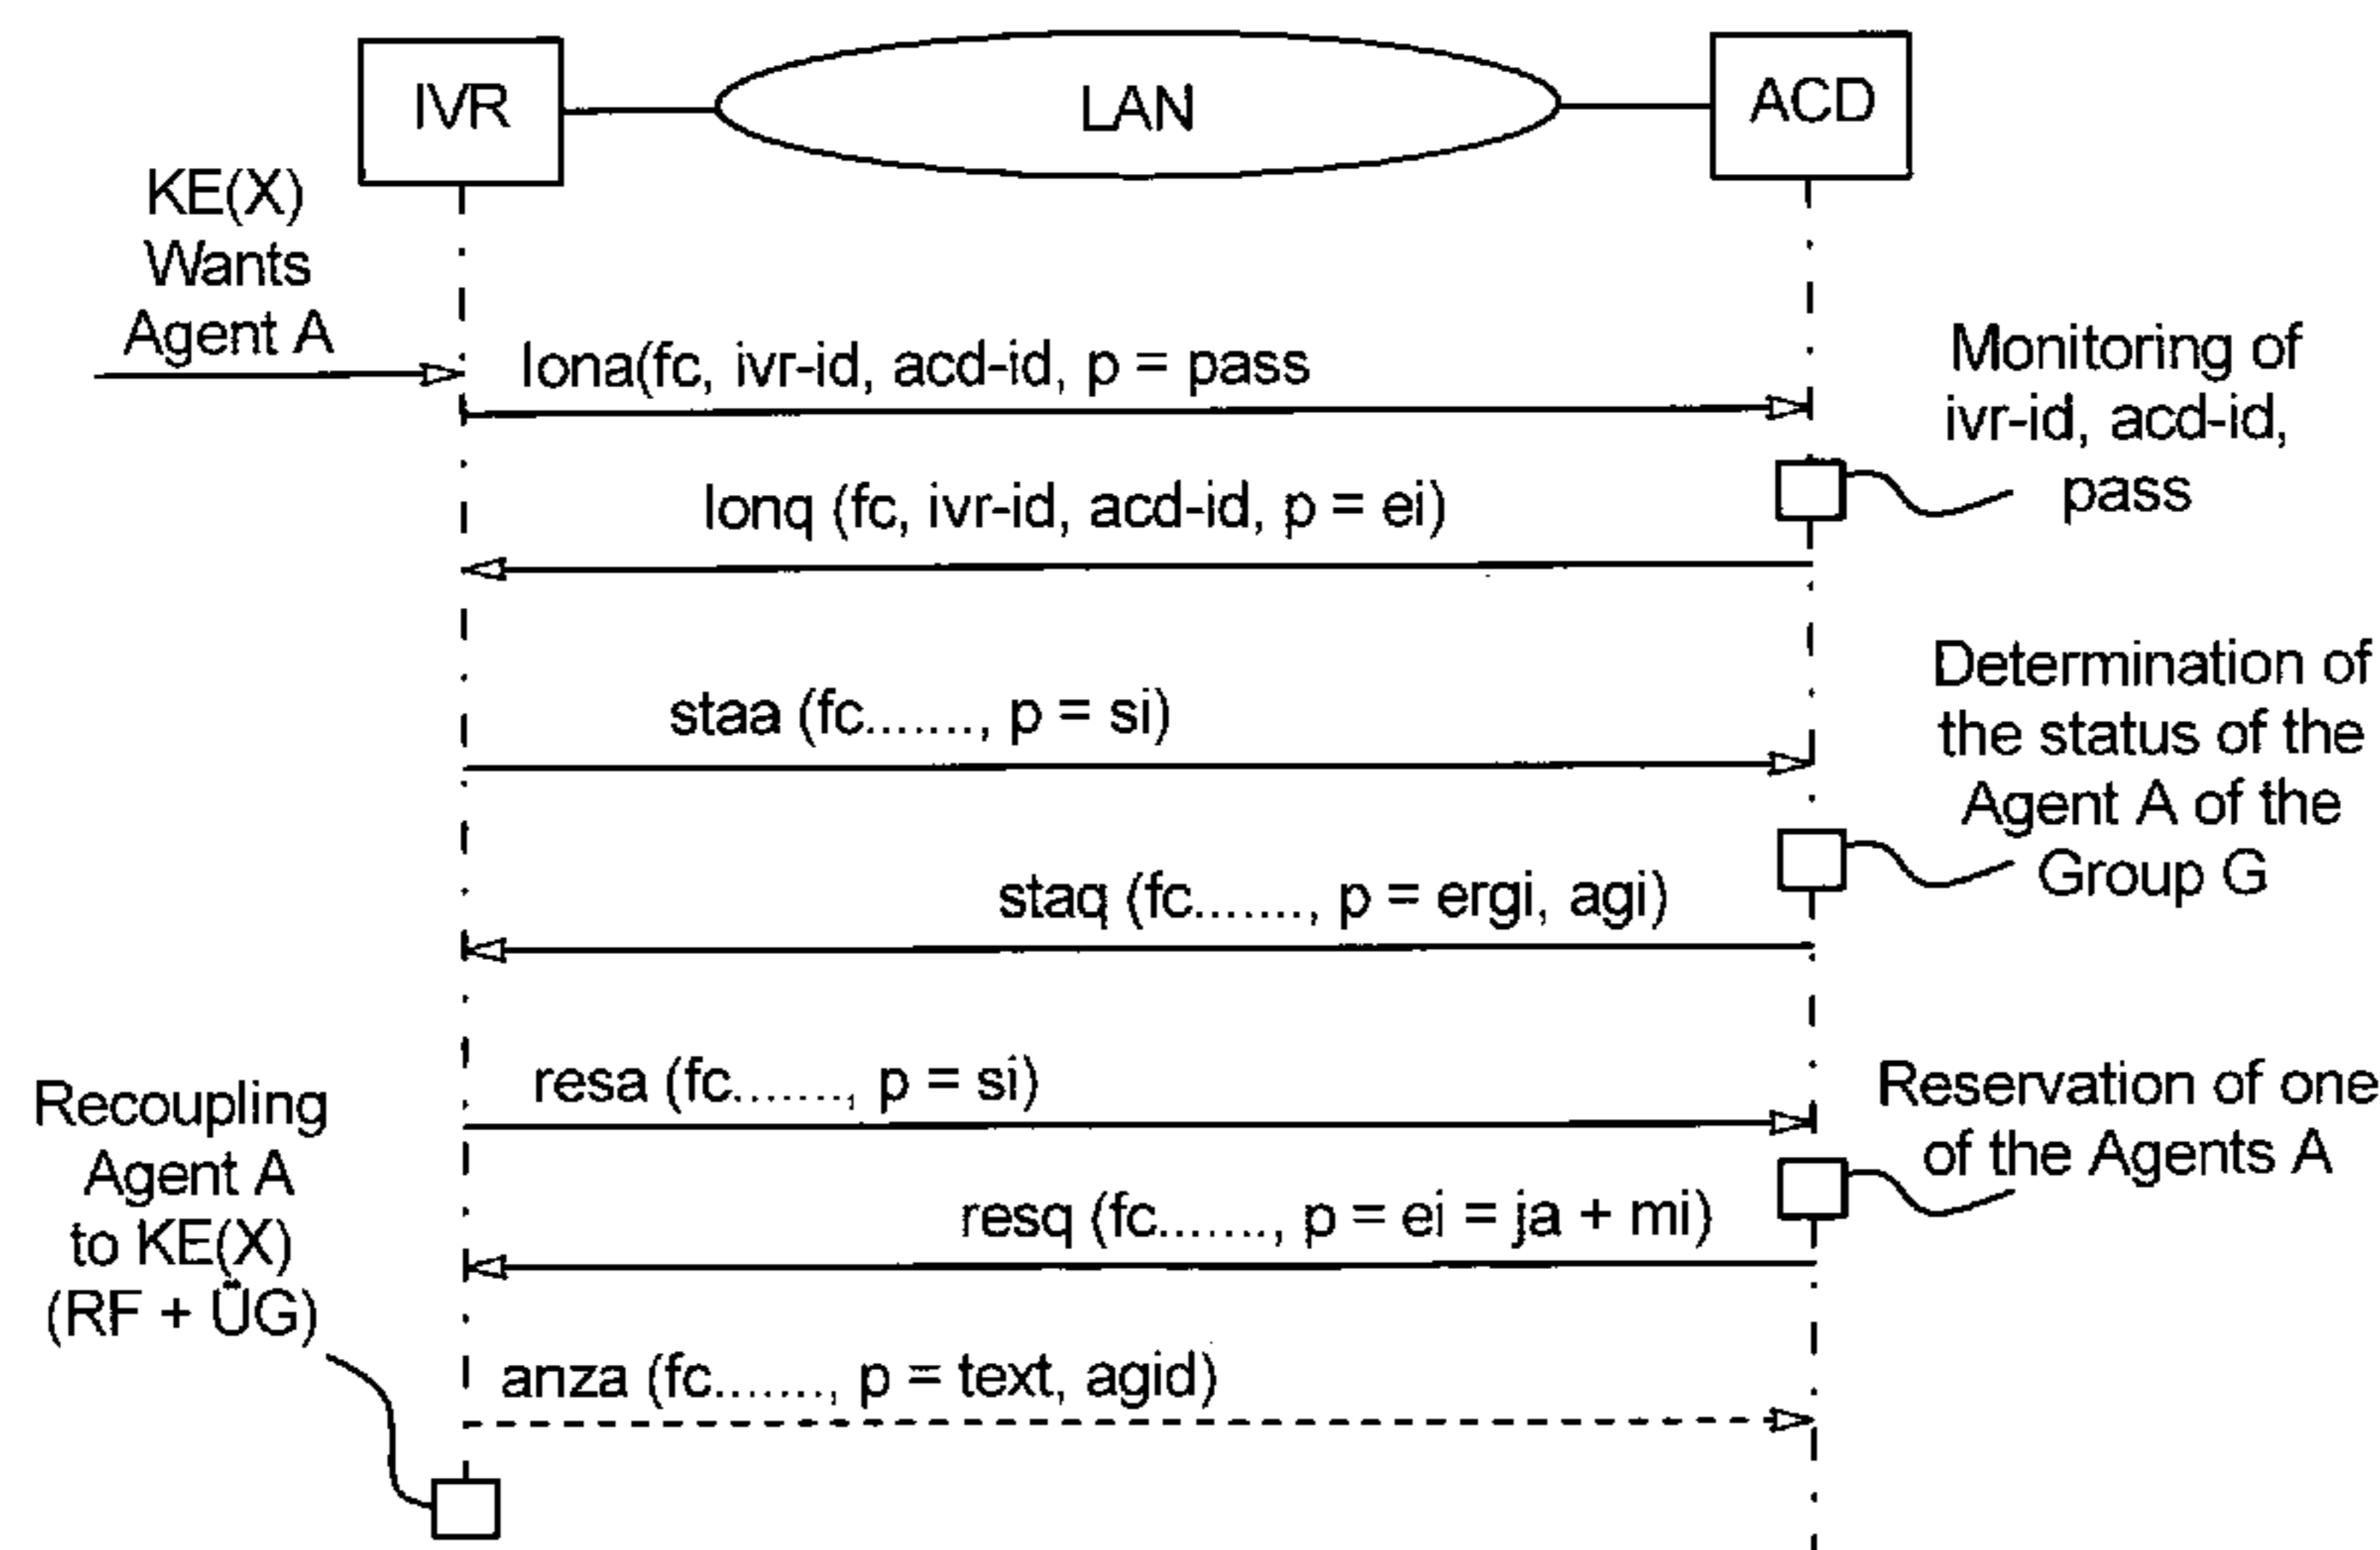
IVR

LAN

ACD

KE(X) Wants Agent A

lona(fc, ivr-id, acd-id, p = pass

Monitoring of ivr-id, acd-id, pass

lonq (fc, ivr-id, acd-id, p = ei)

staa (fc......., p = si)

Determination of the status of the Agent A of the Group G

staq (fc......., p = ergi, agi)

resa (fc......., p = si)

Recoupling Agent A to KE(X) (RF + ÜG)

Reservation of one of the Agents A

resq (fc......., p = ei = ja + mi)

anza (fc......., p = text, agid)